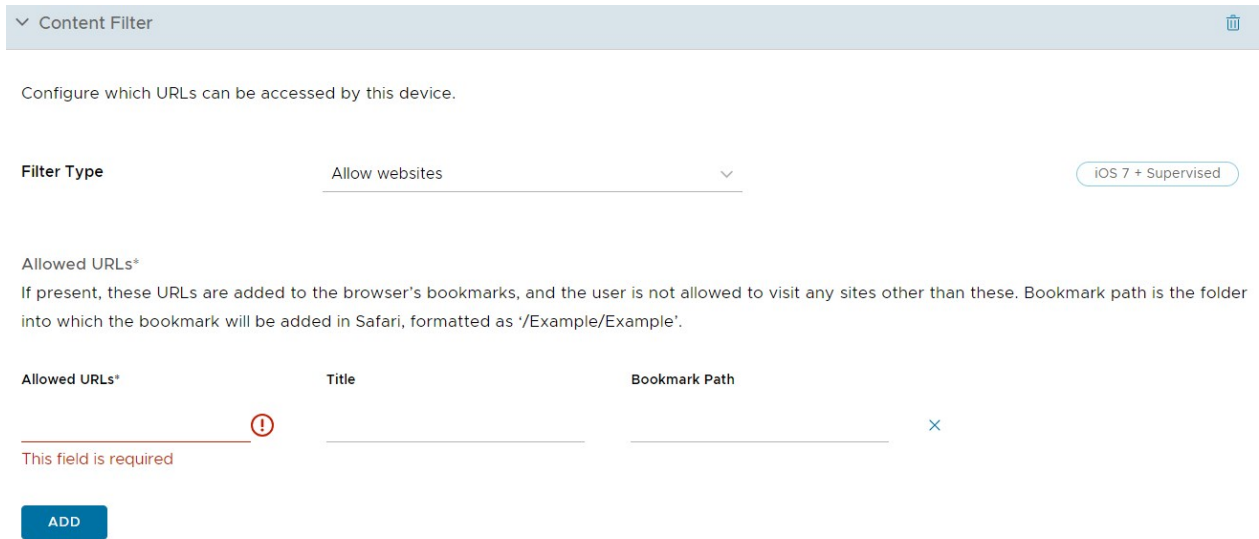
Content Filter

Configure which URLs can be accessed by this device.

Filter Type

Allow websites

iOS 7 + Supervised

Allowed URLs*

If present, these URLs are added to the browser's bookmarks, and the user is not allowed to visit any sites other than these. Bookmark path is the folder into which the bookmark will be added in Safari, formatted as '/Example/Example'.

Allowed URLs*

Title

Bookmark Path

This field is required

ADD